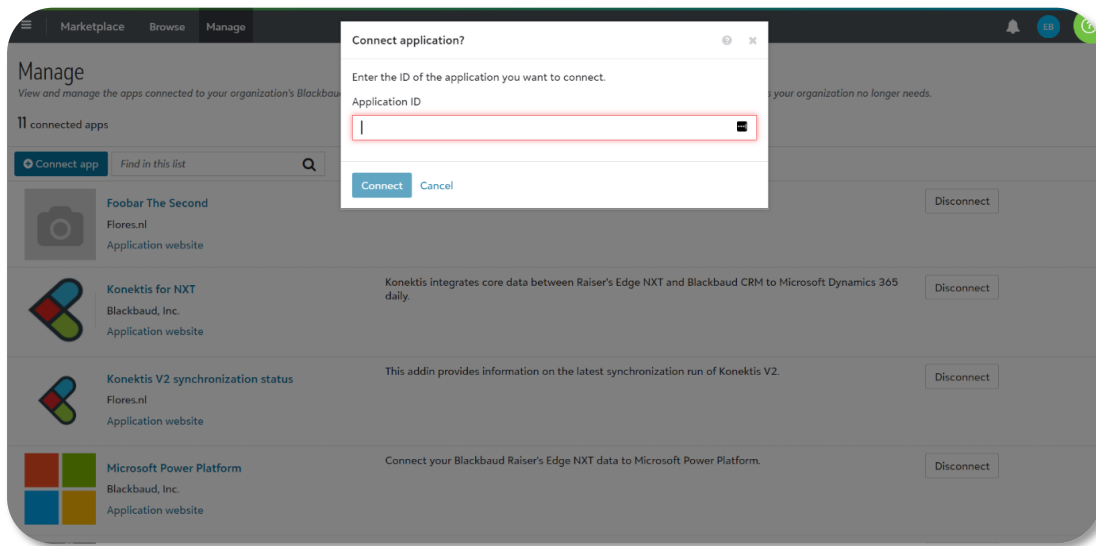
Marketplace Browse Manage

EB

Manage

View and manage the apps connected to your organization's Blackbau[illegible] your organization no longer needs.

11 connected apps

Connect app

Find in this list

Connect application?

Enter the ID of the application you want to connect.

Application ID

Connect Cancel

Foobar The Second
Flores.nl
Application website

Disconnect

Konektis for NXT
Blackbaud, Inc.
Application website

Konektis integrates core data between Raiser's Edge NXT and Blackbaud CRM to Microsoft Dynamics 365 daily.

Disconnect

Konektis V2 synchronization status
Flores.nl
Application website

This addin provides information on the latest synchronization run of Konektis V2.

Disconnect

Microsoft Power Platform
Blackbaud, Inc.
Application website

Connect your Blackbaud Raiser's Edge NXT data to Microsoft Power Platform.

Disconnect